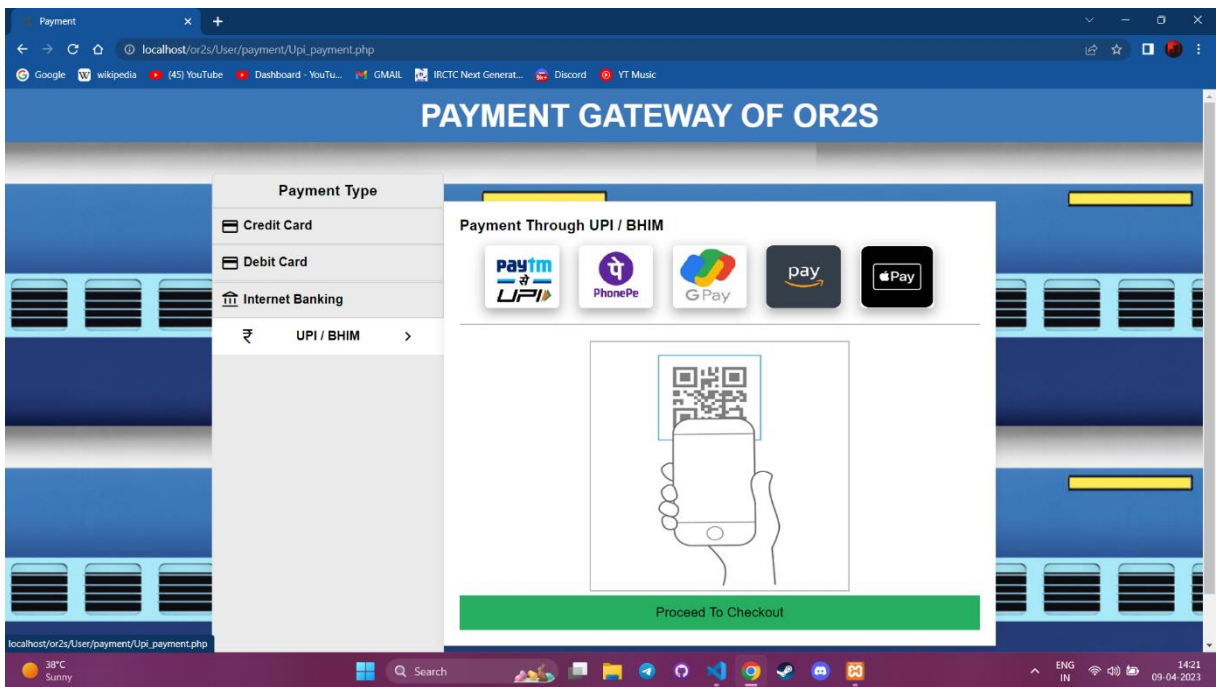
Payment
localhost/or2s/User/payment/Upi_payment.php
Google wikipedia (45) YouTube Dashboard - YouTu... GMAIL IRCTC Next Generat... Discord YT Music

PAYMENT GATEWAY OF OR2S

Payment Type
Credit Card
Debit Card
Internet Banking
₹ UPI / BHIM >

Payment Through UPI / BHIM
Paytm से UPI
PhonePe
G Pay
pay
Pay

Proceed To Checkout

localhost/or2s/User/payment/Upi_payment.php
38°C Sunny
Search
ENG IN
14:21 09-04-2023